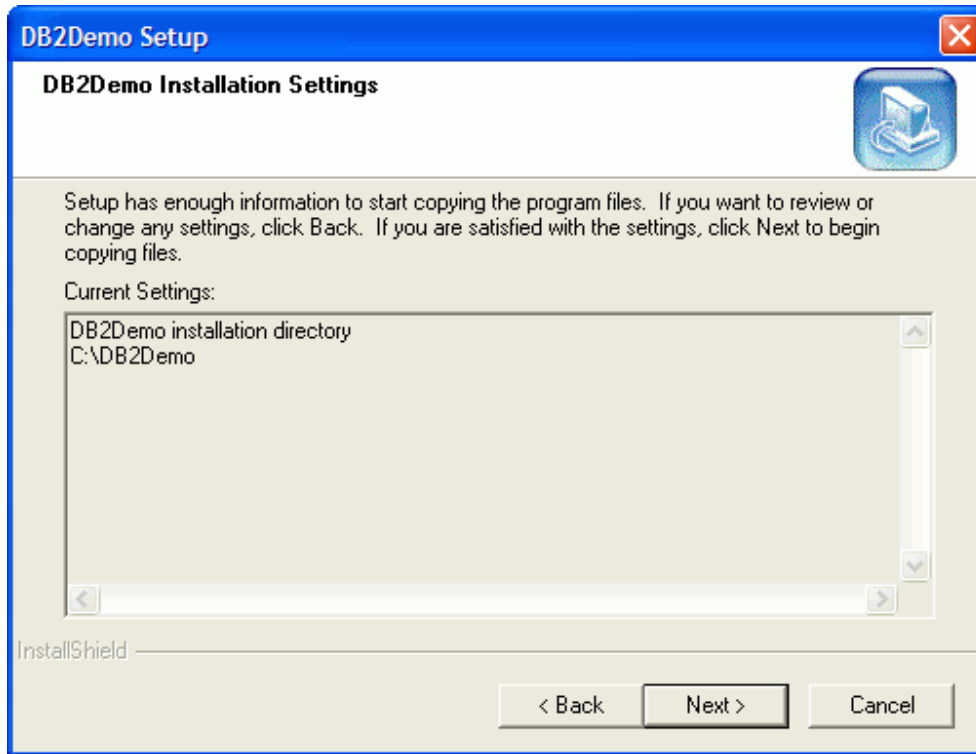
DB2Demo Setup

DB2Demo Installation Settings

Setup has enough information to start copying the program files. If you want to review or change any settings, click Back. If you are satisfied with the settings, click Next to begin copying files.

Current Settings:

DB2Demo installation directory
C:\DB2Demo

InstallShield

< Back

Next >

Cancel